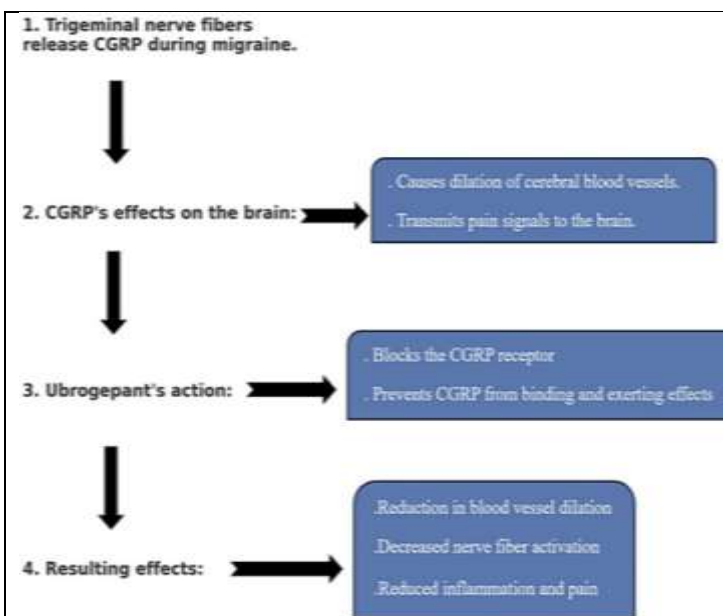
1. Trigeminal nerve fibers release CGRP during migraine.

2. CGRP's effects on the brain:

. Causes dilation of cerebral blood vessels.

. Transmits pain signals to the brain.

3. Ubrogepant's action:

. Blocks the CGRP receptor

. Prevents CGRP from binding and exerting effects

4. Resulting effects:

.Reduction in blood vessel dilation

.Decreased nerve fiber activation

.Reduced inflammation and pain